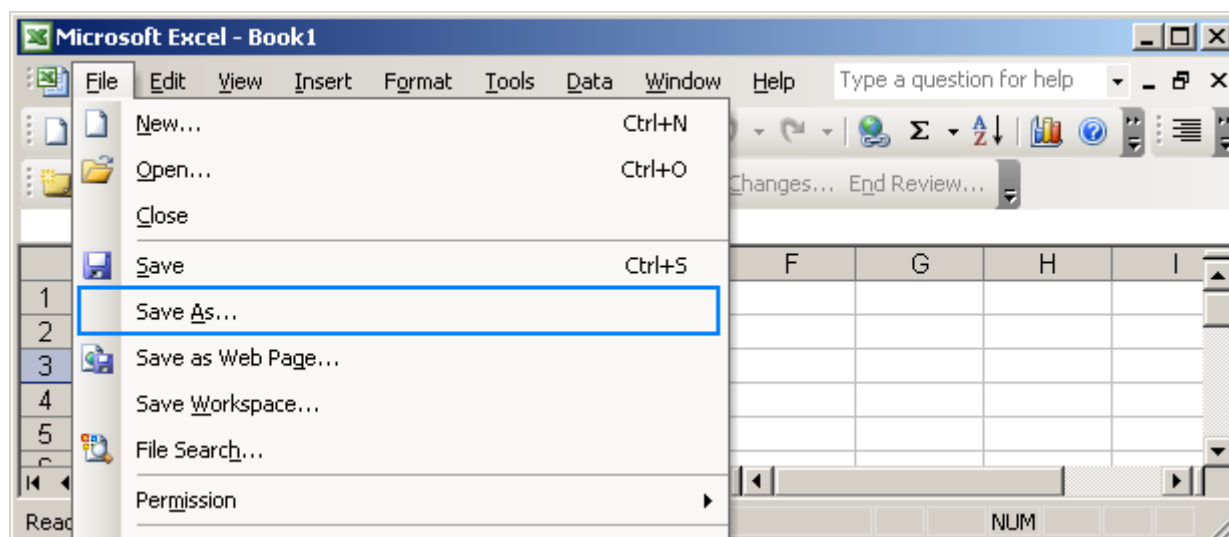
Microsoft Excel - Book1

File Edit View Insert Format Tools Data Window Help Type a question for help

New... Ctrl+N
Open... Ctrl+O
Close
Save Ctrl+S
Save As...
Save as Web Page...
Save Workspace...
File Search...
Permission

Changes... End Review...

F G H I

1
2
3
4
5

Reac

NUM